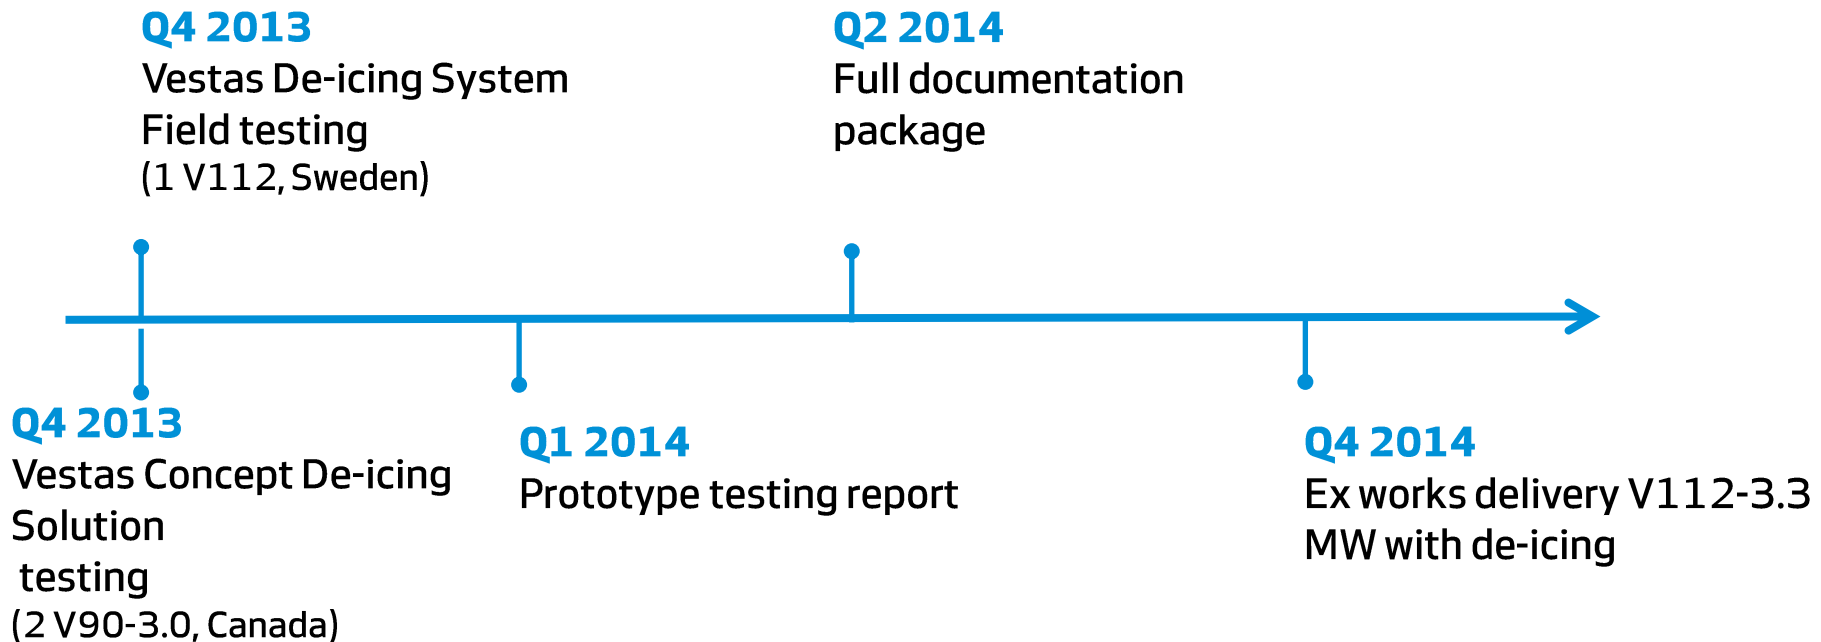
Q4 2013
Vestas De-icing System Field testing
(1 V112, Sweden)

Q2 2014
Full documentation package

Q4 2013
Vestas Concept De-icing Solution testing
(2 V90-3.0, Canada)

Q1 2014
Prototype testing report

Q4 2014
Ex works delivery V112-3.3 MW with de-icing